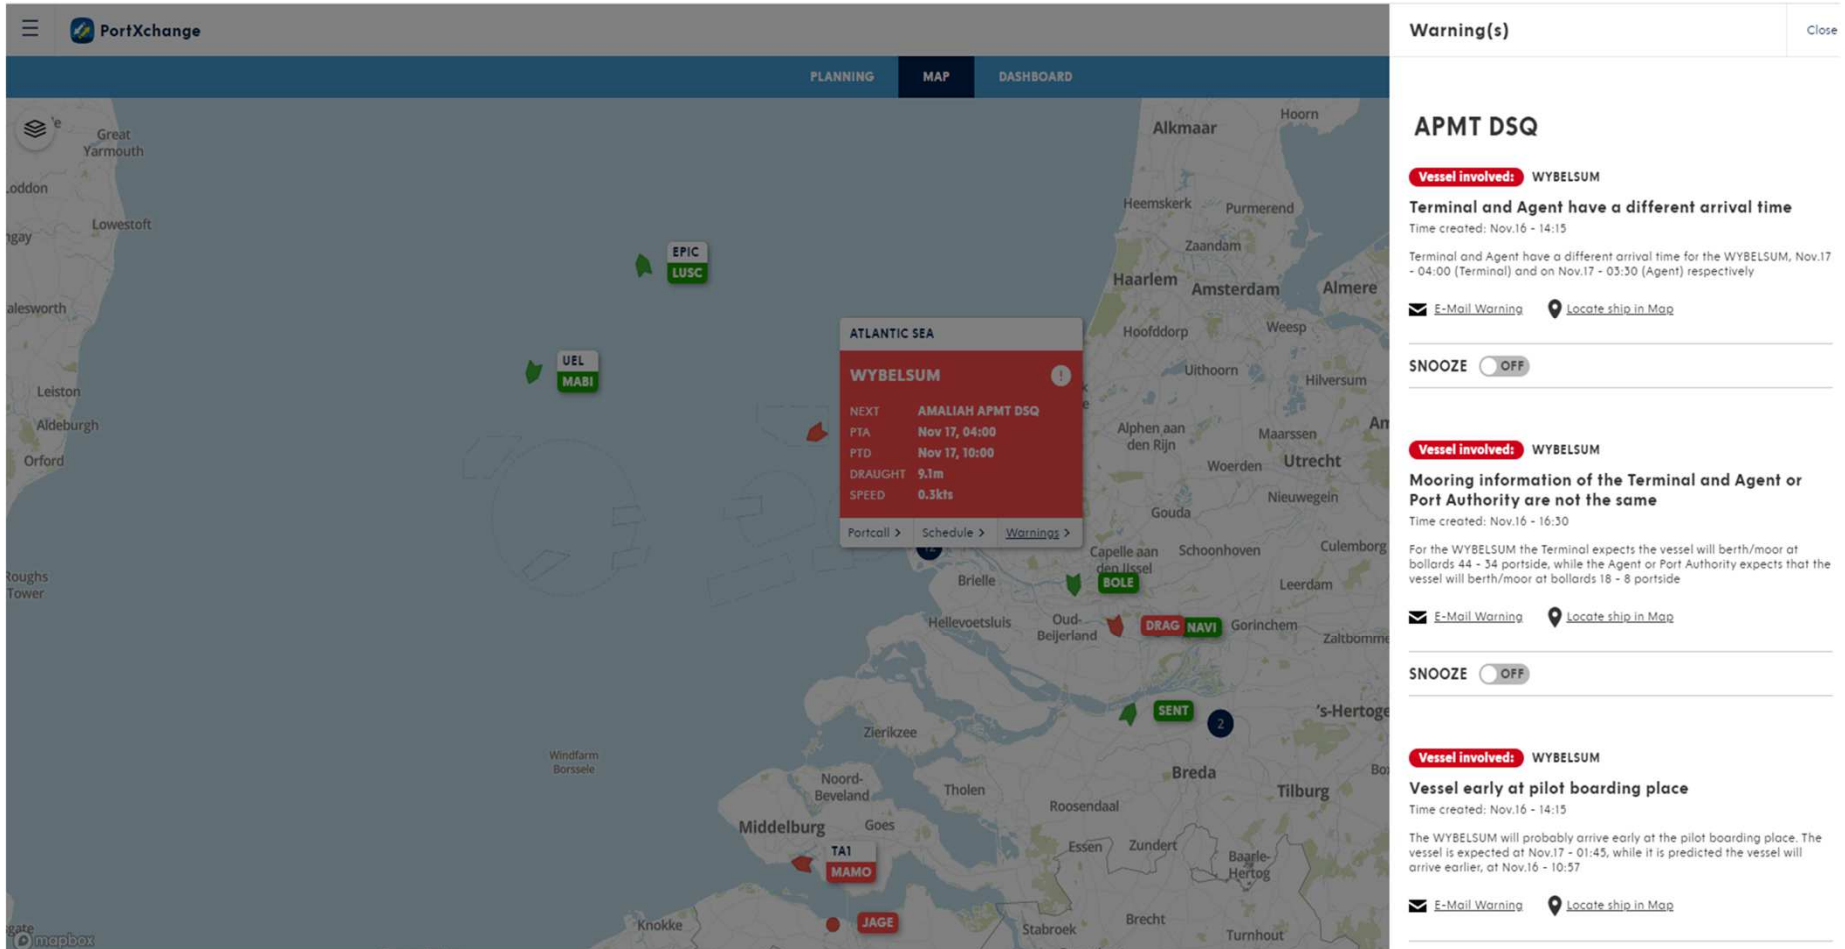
PortXchange

PLANNING MAP DASHBOARD

Great Yarmouth
Loddon
Lowestoft
ngay
alesworth
Leiston
Aldeburgh
Orford
Roughs Tower
EPIC
LUSC
UEL
MABI
Alkmaar
Hoorn
Heemskerk
Purmerend
Zaandam
Haarlem
Amsterdam
Almere
Hoofddorp
Weesp
Uithoorn
Hilversum
Alphen aan den Rijn
Maarssen
Woerden
Utrecht
Nieuwegein
Gouda
Capelle aan den IJssel
Schoonhoven
Culemborg
Leerdam
Brielle
BOLE
Hellevoetsluis
Oud-Beijerland
DRAG
NAVI
Gorinchem
Zaltbomme
SENT
2
's-Hertoge
Zierikzee
Windfarm Borssele
Noord-Beveland
Tholen
Breda
Tilburg
Roosendaal
Middelburg
Goes
TA1
MAMO
Essen
Zundert
Baarle-Hertog
Knokke
JAGE
Brecht
Stabroek
Turnhout
mapbox

ATLANTIC SEA
WYBELSUM
NEXT AMALIAH APMT DSQ
PTA Nov 17, 04:00
PTD Nov 17, 10:00
DRAUGHT 9.1m
SPEED 0.3kts
Portcall > Schedule > Warnings >

Warning(s)
Close

APMT DSQ

Vessel involved: WYBELSUM
Terminal and Agent have a different arrival time
Time created: Nov.16 - 14:15
Terminal and Agent have a different arrival time for the WYBELSUM, Nov.17 - 04:00 (Terminal) and on Nov.17 - 03:30 (Agent) respectively
E-Mail Warning Locate ship in Map
SNOOZE OFF

Vessel involved: WYBELSUM
Mooring information of the Terminal and Agent or Port Authority are not the same
Time created: Nov.16 - 16:30
For the WYBELSUM the Terminal expects the vessel will berth/moor at bollards 44 - 34 portside, while the Agent or Port Authority expects that the vessel will berth/moor at bollards 18 - 8 portside
E-Mail Warning Locate ship in Map
SNOOZE OFF

Vessel involved: WYBELSUM
Vessel early at pilot boarding place
Time created: Nov.16 - 14:15
The WYBELSUM will probably arrive early at the pilot boarding place. The vessel is expected at Nov.17 - 01:45, while it is predicted the vessel will arrive earlier, at Nov.16 - 10:57
E-Mail Warning Locate ship in Map